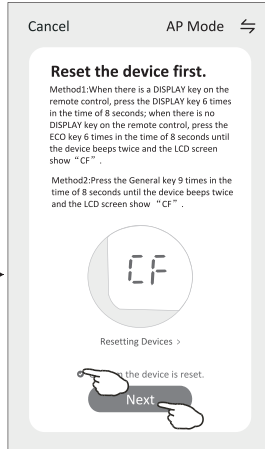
Cancel AP Mode ⇆

Reset the device first.

Method1:When there is a DISPLAY key on the remote control, press the DISPLAY key 6 times in the time of 8 seconds; when there is no DISPLAY key on the remote control, press the ECO key 6 times in the time of 8 seconds until the device beeps twice and the LCD screen show "CF".

Method2:Press the General key 9 times in the time of 8 seconds until the device beeps twice and the LCD screen show "CF".

CF

Resetting Devices >

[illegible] the device is reset.

Next